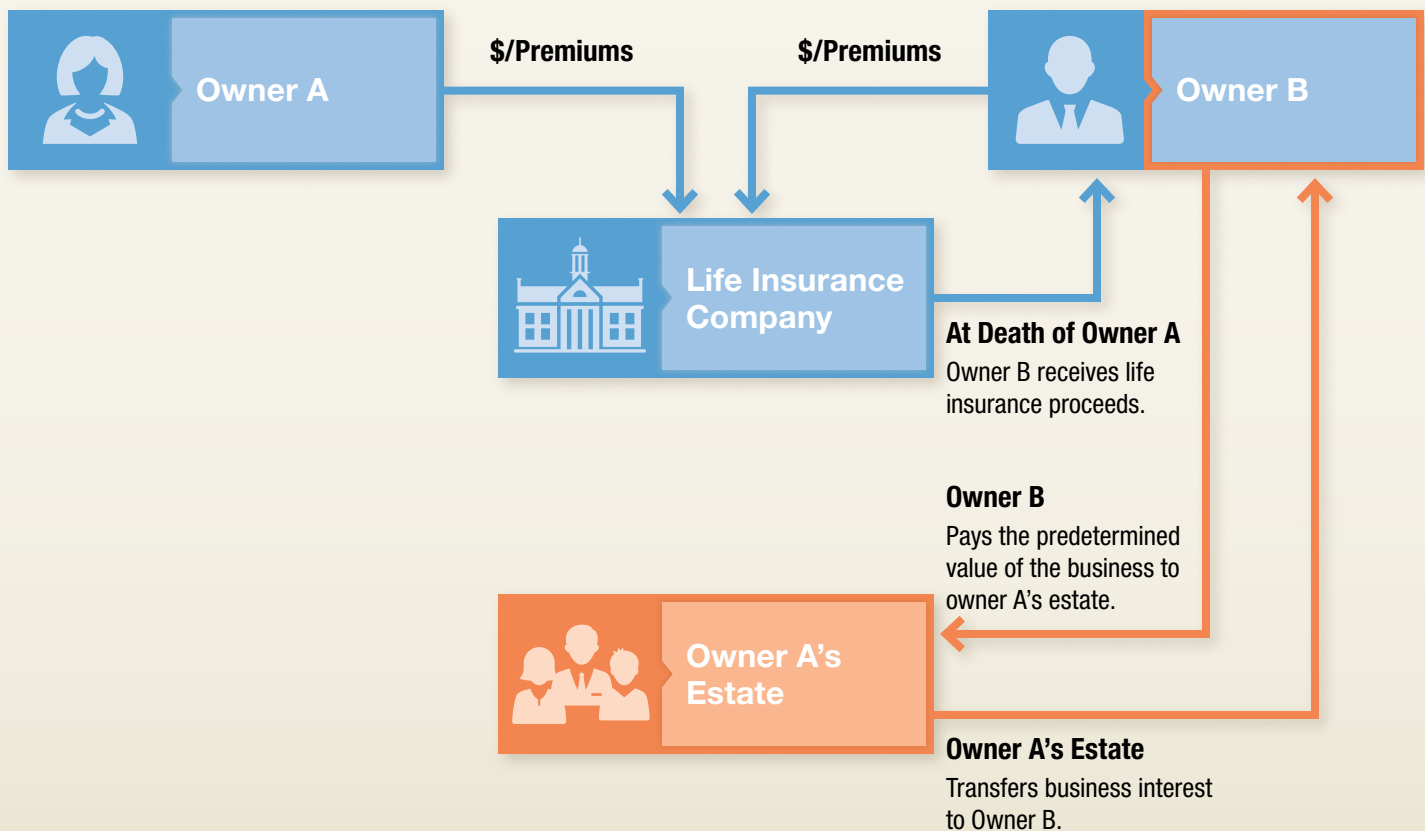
Owner A

$/Premiums

$/Premiums

Owner B

Life Insurance Company

At Death of Owner A

Owner B receives life insurance proceeds.

Owner B

Pays the predetermined value of the business to owner A’s estate.

Owner A’s Estate

Owner A’s Estate

Transfers business interest to Owner B.